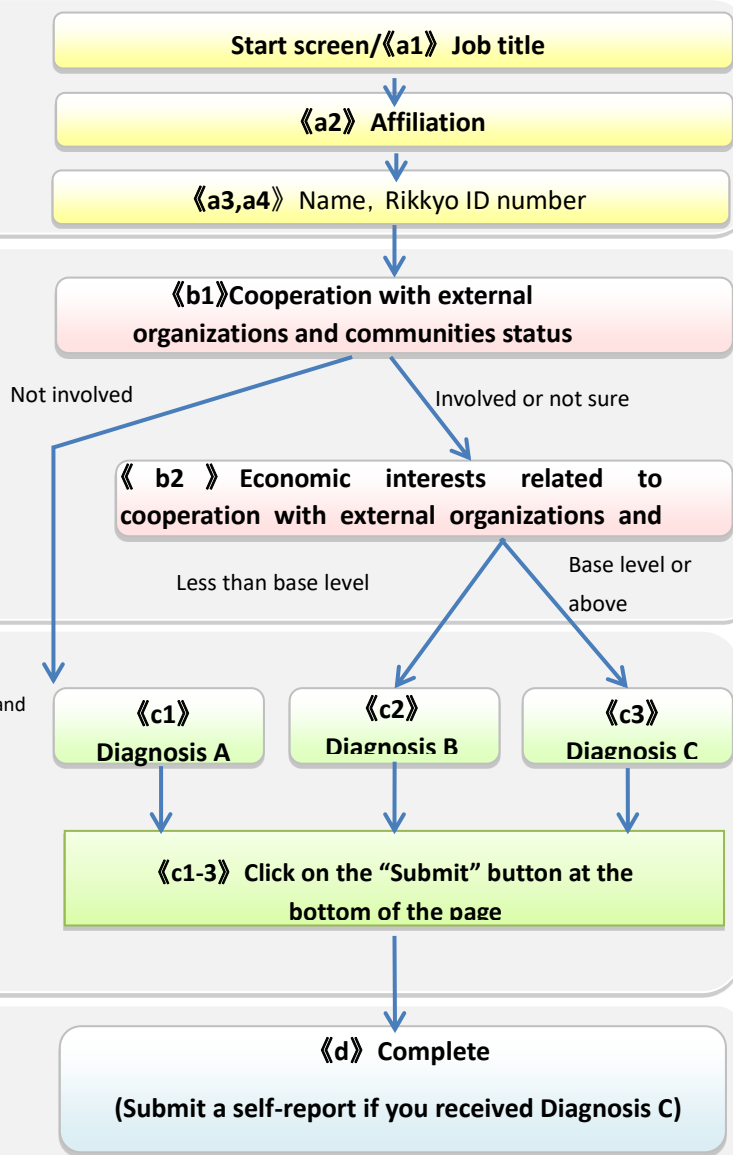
Start screen/《a1》 Job title

《a2》 Affiliation

《a3,a4》 Name, Rikkyo ID number

《b1》Cooperation with external organizations and communities status

Not involved

Involved or not sure

《 b2 》 Economic interests related to cooperation with external organizations and

Less than base level

Base level or above

and

《c1》 Diagnosis A

《c2》 Diagnosis B

《c3》 Diagnosis C

《c1-3》 Click on the “Submit” button at the bottom of the page

《d》 Complete

(Submit a self-report if you received Diagnosis C)